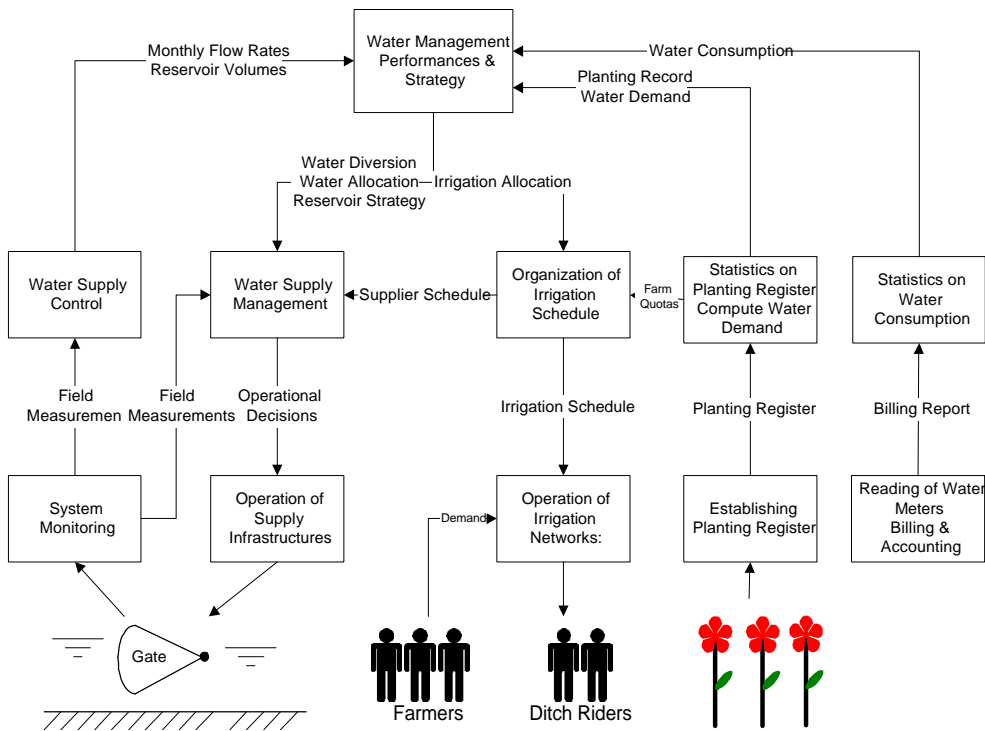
Water Management Performances & Strategy

Monthly Flow Rates
Reservoir Volumes

Water Consumption

Planting Record
Water Demand

Water Diversion
Water Allocation
Reservoir Strategy

Irrigation Allocation

Water Supply Control

Water Supply Management

Supplier Schedule

Organization of Irrigation Schedule

Farm Quotas

Statistics on Planting Register Compute Water Demand

Statistics on Water Consumption

Field Measuremen

Field Measurements

Operational Decisions

Irrigation Schedule

Planting Register

Billing Report

System Monitoring

Operation of Supply Infrastructures

Demand

Operation of Irrigation Networks:

Establishing Planting Register

Reading of Water Meters
Billing & Accounting

Gate

Farmers

Ditch Riders